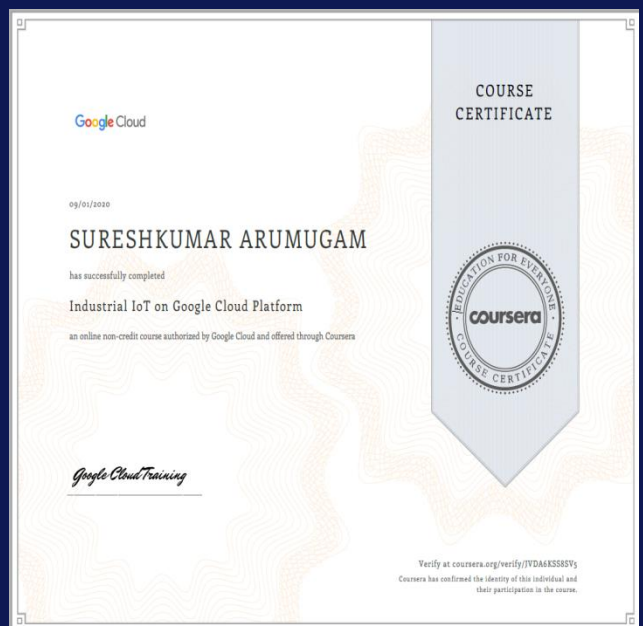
Google Cloud

COURSE CERTIFICATE

09/01/2020

SURESHKUMAR ARUMUGAM

has successfully completed

Industrial IoT on Google Cloud Platform

an online non-credit course authorized by Google Cloud and offered through Coursera

EDUCATION FOR EVERYONE
coursera
COURSE CERTIFICATE

Google Cloud Training

Verify at coursera.org/verify/JVDA6KSS8SV5
Coursera has confirmed the identity of this individual and their participation in the course.